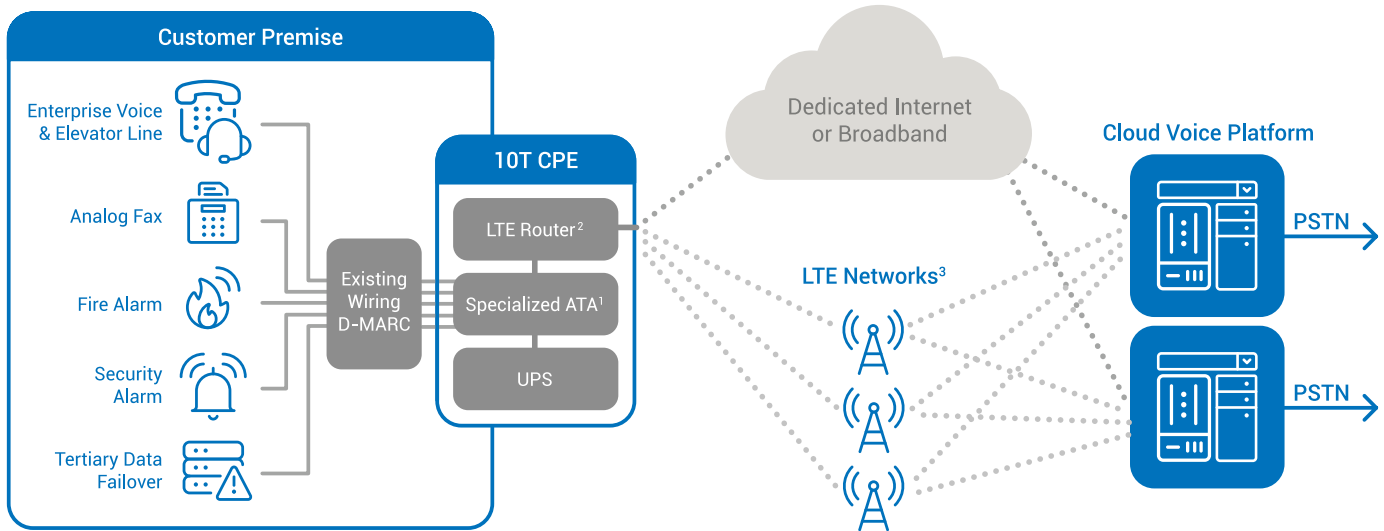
Customer Premise

Enterprise Voice & Elevator Line

Analog Fax

Fire Alarm

Security Alarm

Tertiary Data Failover

Existing Wiring D-MARC

10T CPE

LTE Router$^2$

Specialized ATA$^1$

UPS

Dedicated Internet or Broadband

LTE Networks$^3$

Cloud Voice Platform

PSTN

PSTN